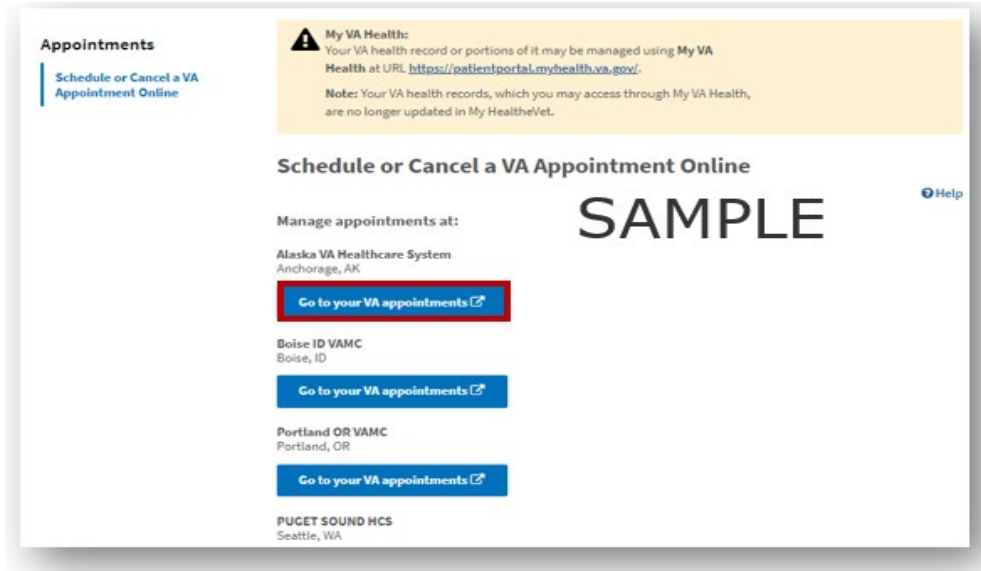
Appointments

Schedule or Cancel a VA Appointment Online

My VA Health:
Your VA health record or portions of it may be managed using My VA Health at URL https://patientportal.myhealth.va.gov/.

Note: Your VA health records, which you may access through My VA Health, are no longer updated in My HealtheVet.

Schedule or Cancel a VA Appointment Online

Help

Manage appointments at:

SAMPLE

Alaska VA Healthcare System
Anchorage, AK

Go to your VA appointments

Boise ID VAMC
Boise, ID

Go to your VA appointments

Portland OR VAMC
Portland, OR

Go to your VA appointments

PUGET SOUND HCS
Seattle, WA